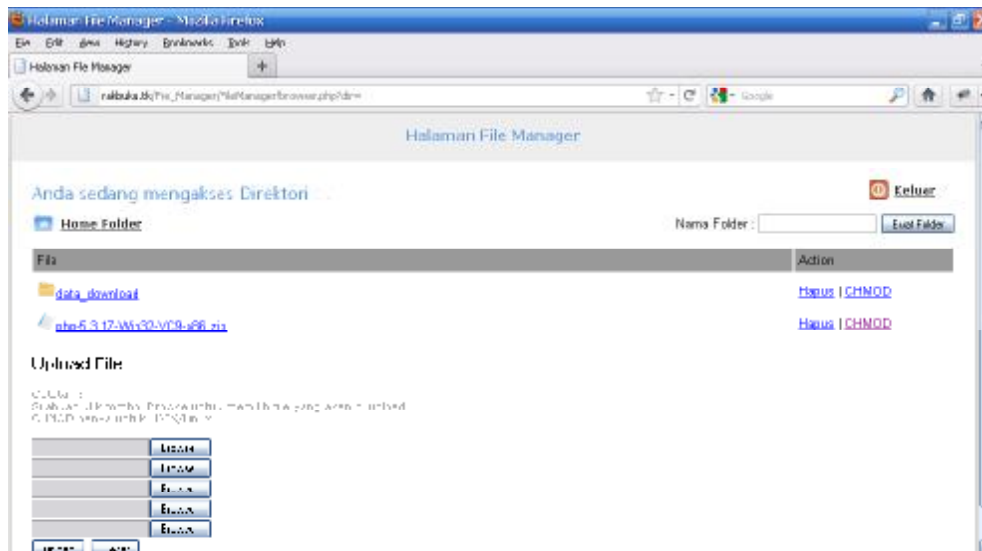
Halaman File Manager - Mozilla Firefox

File Edit View History Bookmarks Tools Help

Halaman File Manager

rakbuku.tk/File_Manager/fileManagerBrowser.php?dir=

Google

Halaman File Manager

Anda sedang mengakses Direktori

Keluar

Home Folder

Nama Folder :

Buat Folder

| File | Action |
|---|---|
| data_download | Hapus \| CHMOD |
| php-5.3.17-Win32-VC9-x86.zip | Hapus \| CHMOD |

Upload File

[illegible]
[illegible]
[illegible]

Browse...
Browse...
Browse...
Browse...
Browse...

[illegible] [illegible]